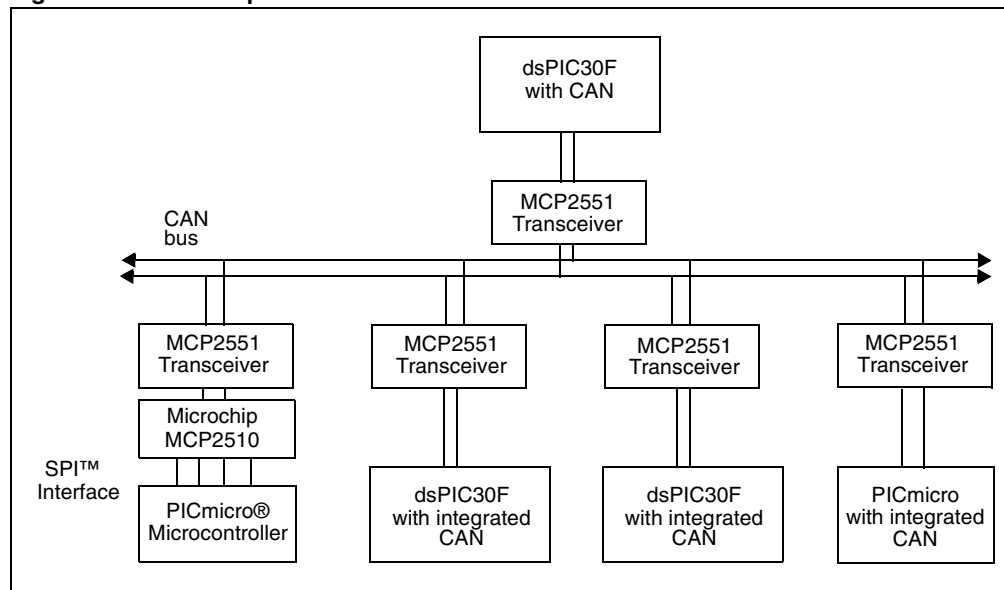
dsPIC30F with CAN

MCP2551 Transceiver

CAN bus

MCP2551 Transceiver

MCP2551 Transceiver

MCP2551 Transceiver

MCP2551 Transceiver

Microchip MCP2510

SPI™ Interface

PICmicro® Microcontroller

dsPIC30F with integrated CAN

dsPIC30F with integrated CAN

PICmicro with integrated CAN